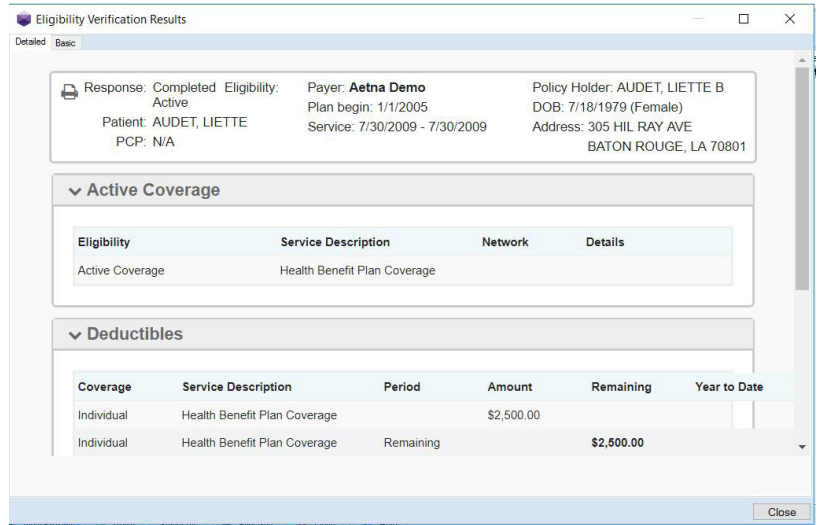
Eligibility Verification Results

Detailed Basic

Response: Completed Eligibility: Active
Patient: AUDET, LIETTE
PCP: N/A

Payer: **Aetna Demo**
Plan begin: 1/1/2005
Service: 7/30/2009 - 7/30/2009

Policy Holder: AUDET, LIETTE B
DOB: 7/18/1979 (Female)
Address: 305 HIL RAY AVE
BATON ROUGE, LA 70801

Active Coverage

| Eligibility | Service Description | Network | Details |
|---|---|---|---|
| Active Coverage | Health Benefit Plan Coverage | | |

Deductibles

| Coverage | Service Description | Period | Amount | Remaining | Year to Date |
|---|---|---|---|---|---|
| Individual | Health Benefit Plan Coverage | | $2,500.00 | | |
| Individual | Health Benefit Plan Coverage | Remaining | | $2,500.00 | |

Close